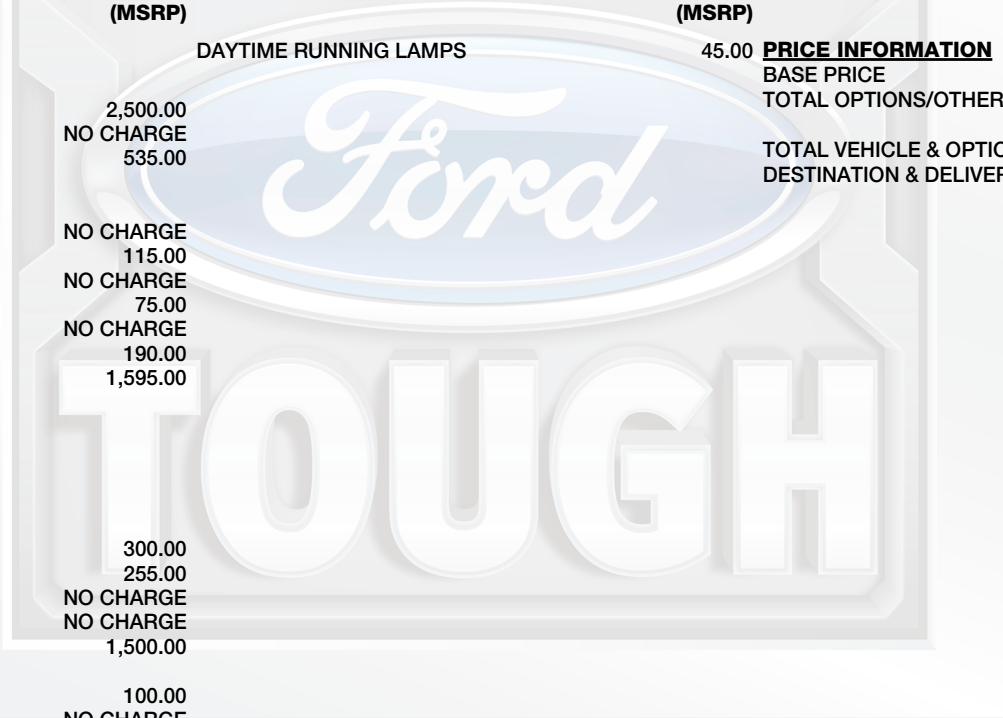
(MSRP)

(MSRP)

DAYTIME RUNNING LAMPS

45.00

PRICE INFORMATION
BASE PRICE
TOTAL OPTIONS/OTHER

TOTAL VEHICLE & OPTIC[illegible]
DESTINATION & DELIVER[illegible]

2,500.00
NO CHARGE
535.00

NO CHARGE
115.00
NO CHARGE
75.00
NO CHARGE
190.00
1,595.00

Ford

TOUGH

300.00
255.00
NO CHARGE
NO CHARGE
1,500.00

100.00
NO CHARGE